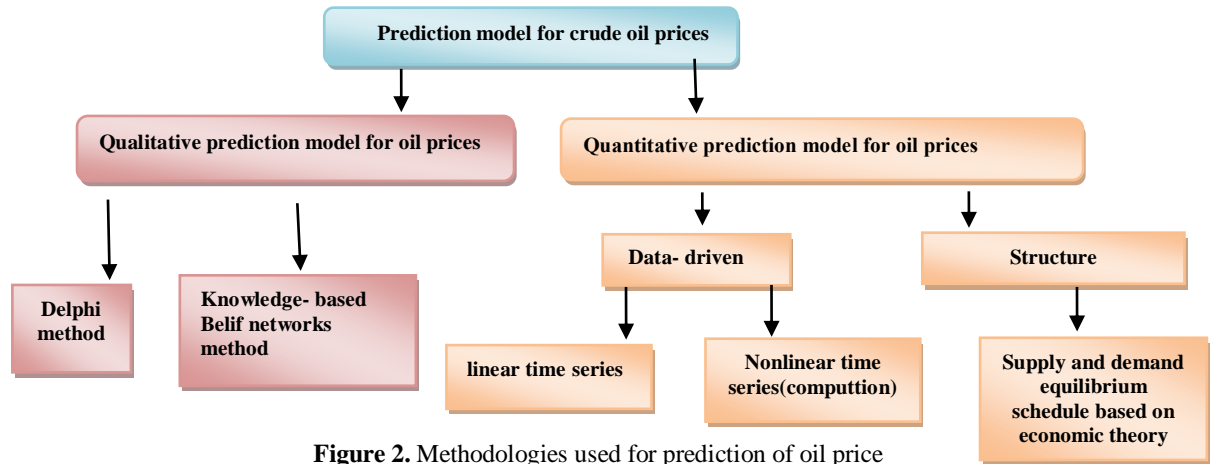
Prediction model for crude oil prices

Qualitative prediction model for oil prices

Quantitative prediction model for oil prices

Delphi method

Knowledge- based Belif networks method

Data- driven

Structure

linear time series

Nonlinear time series(computtion)

Supply and demand equilibrium schedule based on economic theory

**Figure 2.** Methodologies used for prediction of oil price